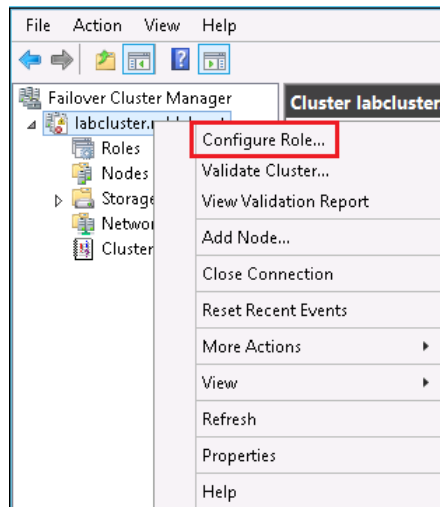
File Action View Help

Failover Cluster Manager
labcluster.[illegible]
Roles
Nodes
Storage
Networ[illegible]
Cluster

Cluster labcluster

Configure Role...
Validate Cluster...
View Validation Report
Add Node...
Close Connection
Reset Recent Events
More Actions
View
Refresh
Properties
Help